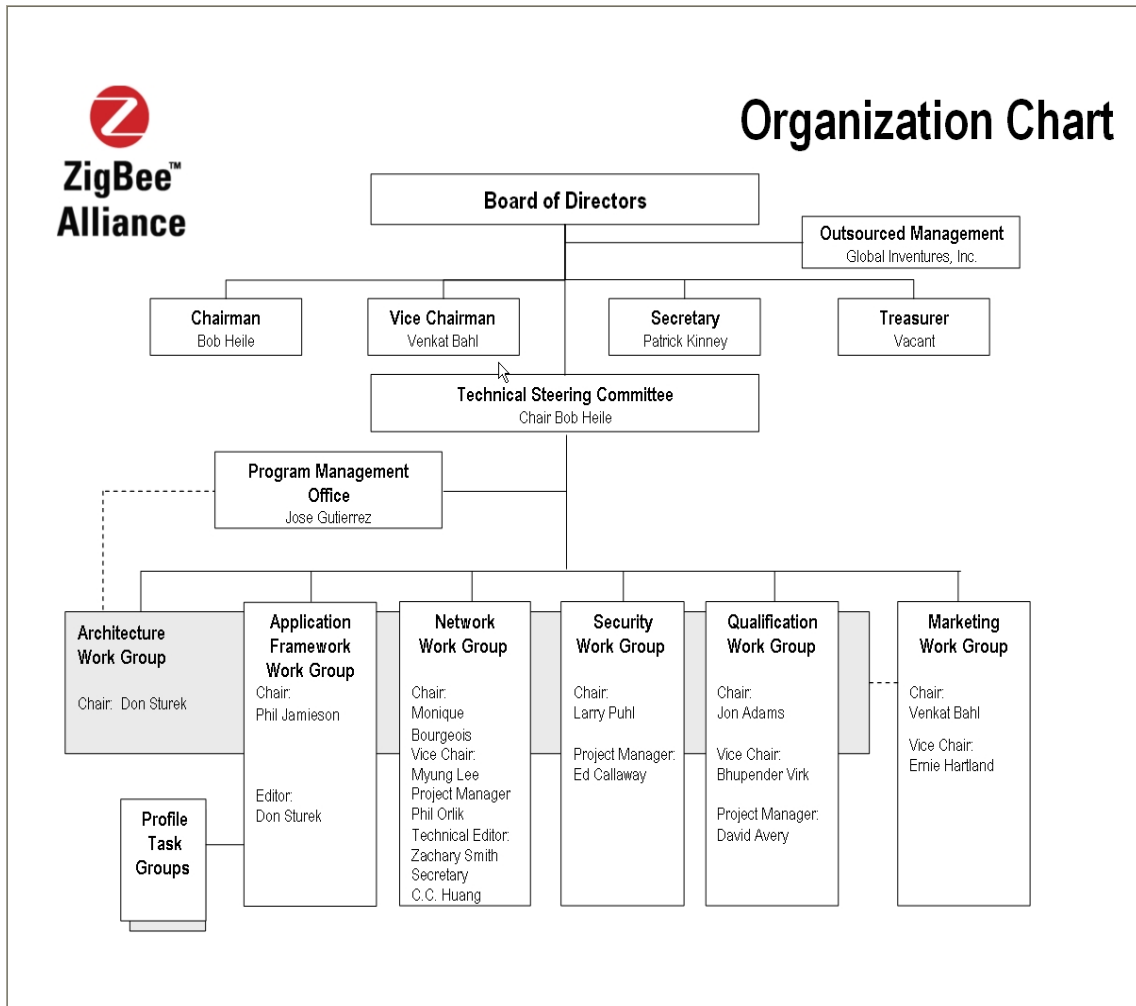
ZigBee™ Alliance

Organization Chart

Board of Directors

Outsourced Management
Global Inventures, Inc.

Chairman
Bob Heile

Vice Chairman
Venkat Bahl

Secretary
Patrick Kinney

Treasurer
Vacant

Technical Steering Committee
Chair Bob Heile

Program Management Office
Jose Gutierrez

Architecture Work Group
Chair: Don Sturek

Application Framework Work Group
Chair:
Phil Jamieson
Editor:
Don Sturek

Profile Task Groups

Network Work Group
Chair:
Monique Bourgeois
Vice Chair:
Myung Lee
Project Manager
Phil Orlik
Technical Editor:
Zachary Smith
Secretary
C.C. Huang

Security Work Group
Chair:
Larry Puhl
Project Manager:
Ed Callaway

Qualification Work Group
Chair:
Jon Adams
Vice Chair:
Bhupender Virk
Project Manager:
David Avery

Marketing Work Group
Chair:
Venkat Bahl
Vice Chair:
Ernie Hartland